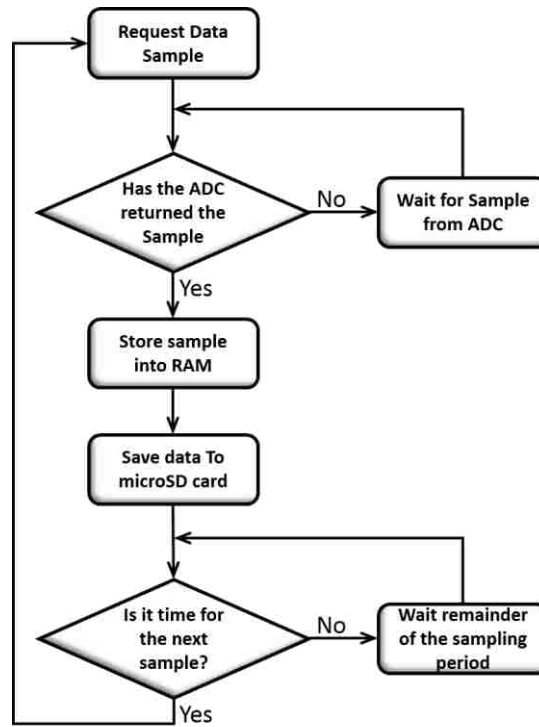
Request Data Sample

Has the ADC returned the Sample

No

Wait for Sample from ADC

Yes

Store sample into RAM

Save data To microSD card

Is it time for the next sample?

No

Wait remainder of the sampling period

Yes